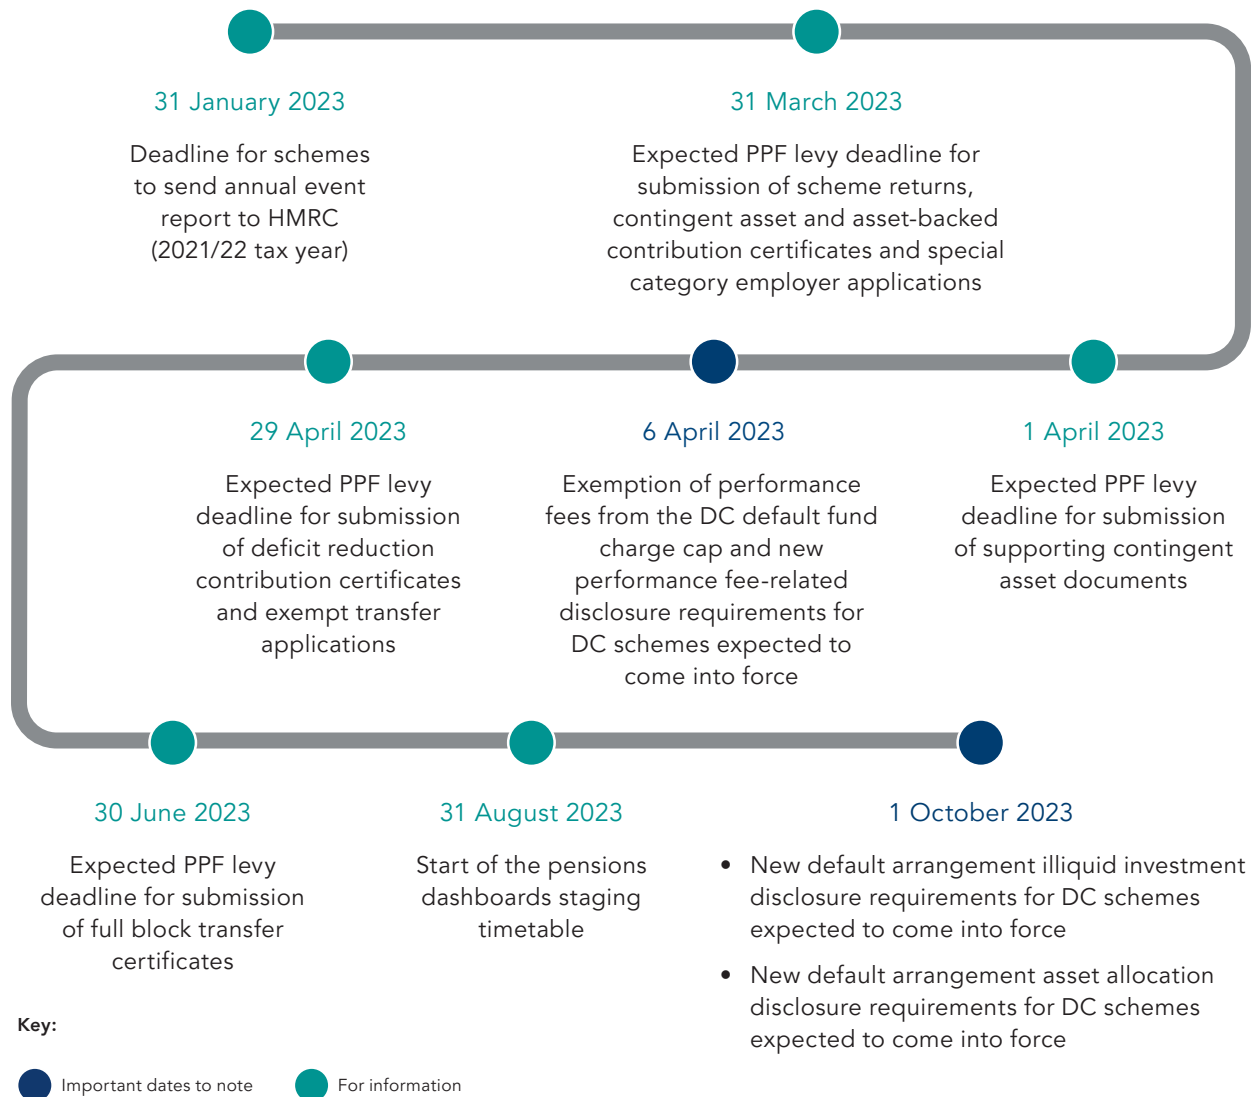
31 January 2023

Deadline for schemes to send annual event report to HMRC (2021/22 tax year)

31 March 2023

Expected PPF levy deadline for submission of scheme returns, contingent asset and asset-backed contribution certificates and special category employer applications

1 April 2023

Expected PPF levy deadline for submission of supporting contingent asset documents

6 April 2023

Exemption of performance fees from the DC default fund charge cap and new performance fee-related disclosure requirements for DC schemes expected to come into force

29 April 2023

Expected PPF levy deadline for submission of deficit reduction contribution certificates and exempt transfer applications

30 June 2023

Expected PPF levy deadline for submission of full block transfer certificates

31 August 2023

Start of the pensions dashboards staging timetable

1 October 2023

• New default arrangement illiquid investment disclosure requirements for DC schemes expected to come into force

• New default arrangement asset allocation disclosure requirements for DC schemes expected to come into force

Key:

Important dates to note

For information